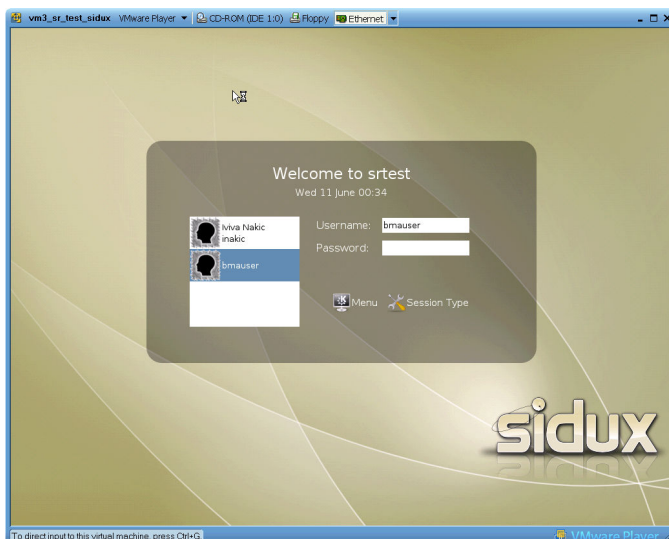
vm3_sr_test_sidux VMware Player ▼ CD-ROM (IDE 1:0) Floppy Ethernet ▼

Welcome to srtest
Wed 11 June 00:34

Iviva Nakic
inakic

bmauser

Username: bmauser
Password:

Menu Session Type

sidux

To direct input to this virtual machine, press Ctrl+G

VMware Player